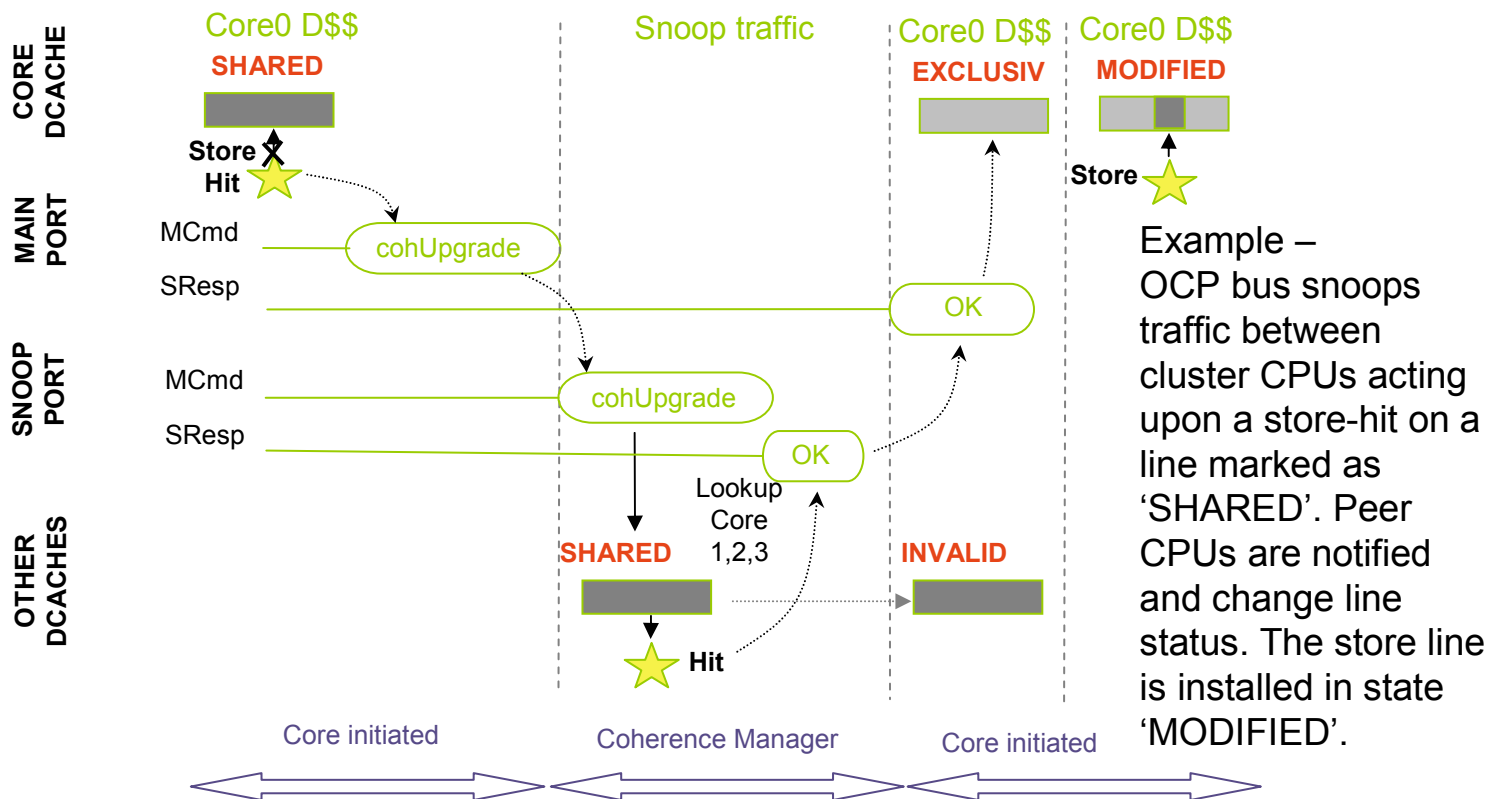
CORE DCACHE

MAIN PORT

SNOOP PORT

OTHER DCACHES

Core0 D$$

SHARED

Store

Hit

MCmd

cohUpgrade

SResp

Snoop traffic

MCmd

cohUpgrade

SResp

OK

Lookup Core 1,2,3

SHARED

Hit

Core0 D$$

EXCLUSIV

OK

INVALID

Core0 D$$

MODIFIED

Store

Example – OCP bus snoops traffic between cluster CPUs acting upon a store-hit on a line marked as ‘SHARED’. Peer CPUs are notified and change line status. The store line is installed in state ‘MODIFIED’.

Core initiated

Coherence Manager

Core initiated